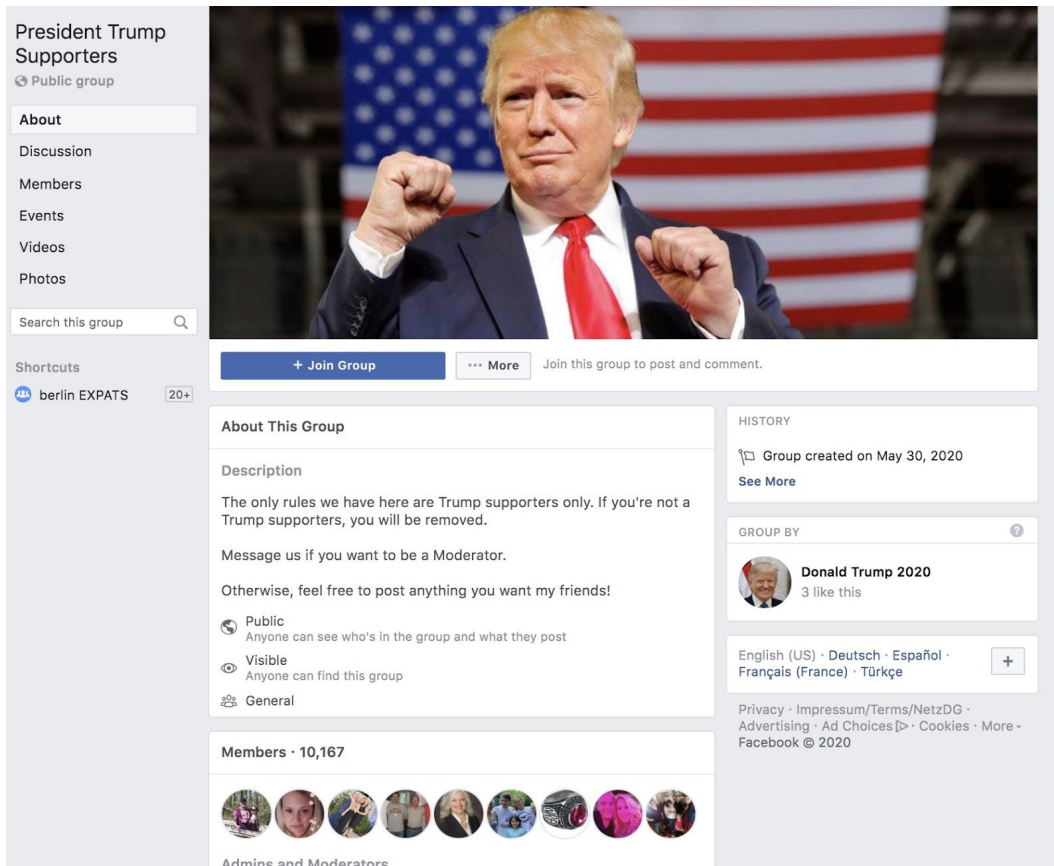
President Trump Supporters
Public group

About
Discussion
Members
Events
Videos
Photos

Search this group

Shortcuts
berlin EXPATS 20+

+ Join Group
··· More
Join this group to post and comment.

About This Group

Description

The only rules we have here are Trump supporters only. If you're not a Trump supporters, you will be removed.

Message us if you want to be a Moderator.

Otherwise, feel free to post anything you want my friends!

Public
Anyone can see who's in the group and what they post

Visible
Anyone can find this group

General

Members · 10,167

Admins and Moderators

HISTORY

Group created on May 30, 2020
See More

GROUP BY

Donald Trump 2020
3 like this

English (US) · Deutsch · Español · Français (France) · Türkçe
+

Privacy · Impressum/Terms/NetzDG · Advertising · Ad Choices · Cookies · More · Facebook © 2020